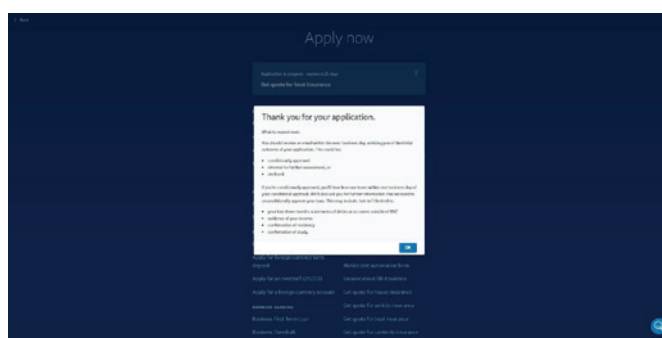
< Back

Apply now

Application in progress · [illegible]

Get quote for Boat Insurance

Thank you for your application.

What to expect now

You should receive an email within the next business day, advising you of the initial outcome of your application. This could be:

conditionally approved
referred for further assessment, or
declined.

If you're conditionally approved, you'll hear from our team within two business days of your conditional approval. We'll ask you for further information that we need to unconditionally approve your loan. This may include, but isn't limited to:

your last three months statements of debts or a current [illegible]
evidence of your income
confirmation of residency
confirmation of study.

OK

Apply for foreign currency term deposit
Apply for an overdraft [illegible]
Apply for a foreign currency account
Business accounts
Business First Term Loan
Business Overdraft

Re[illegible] life insurance
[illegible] about life insurance
Get quote for house insurance
Get quote for vehicle insurance
Get quote for boat insurance
Get quote for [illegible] insurance